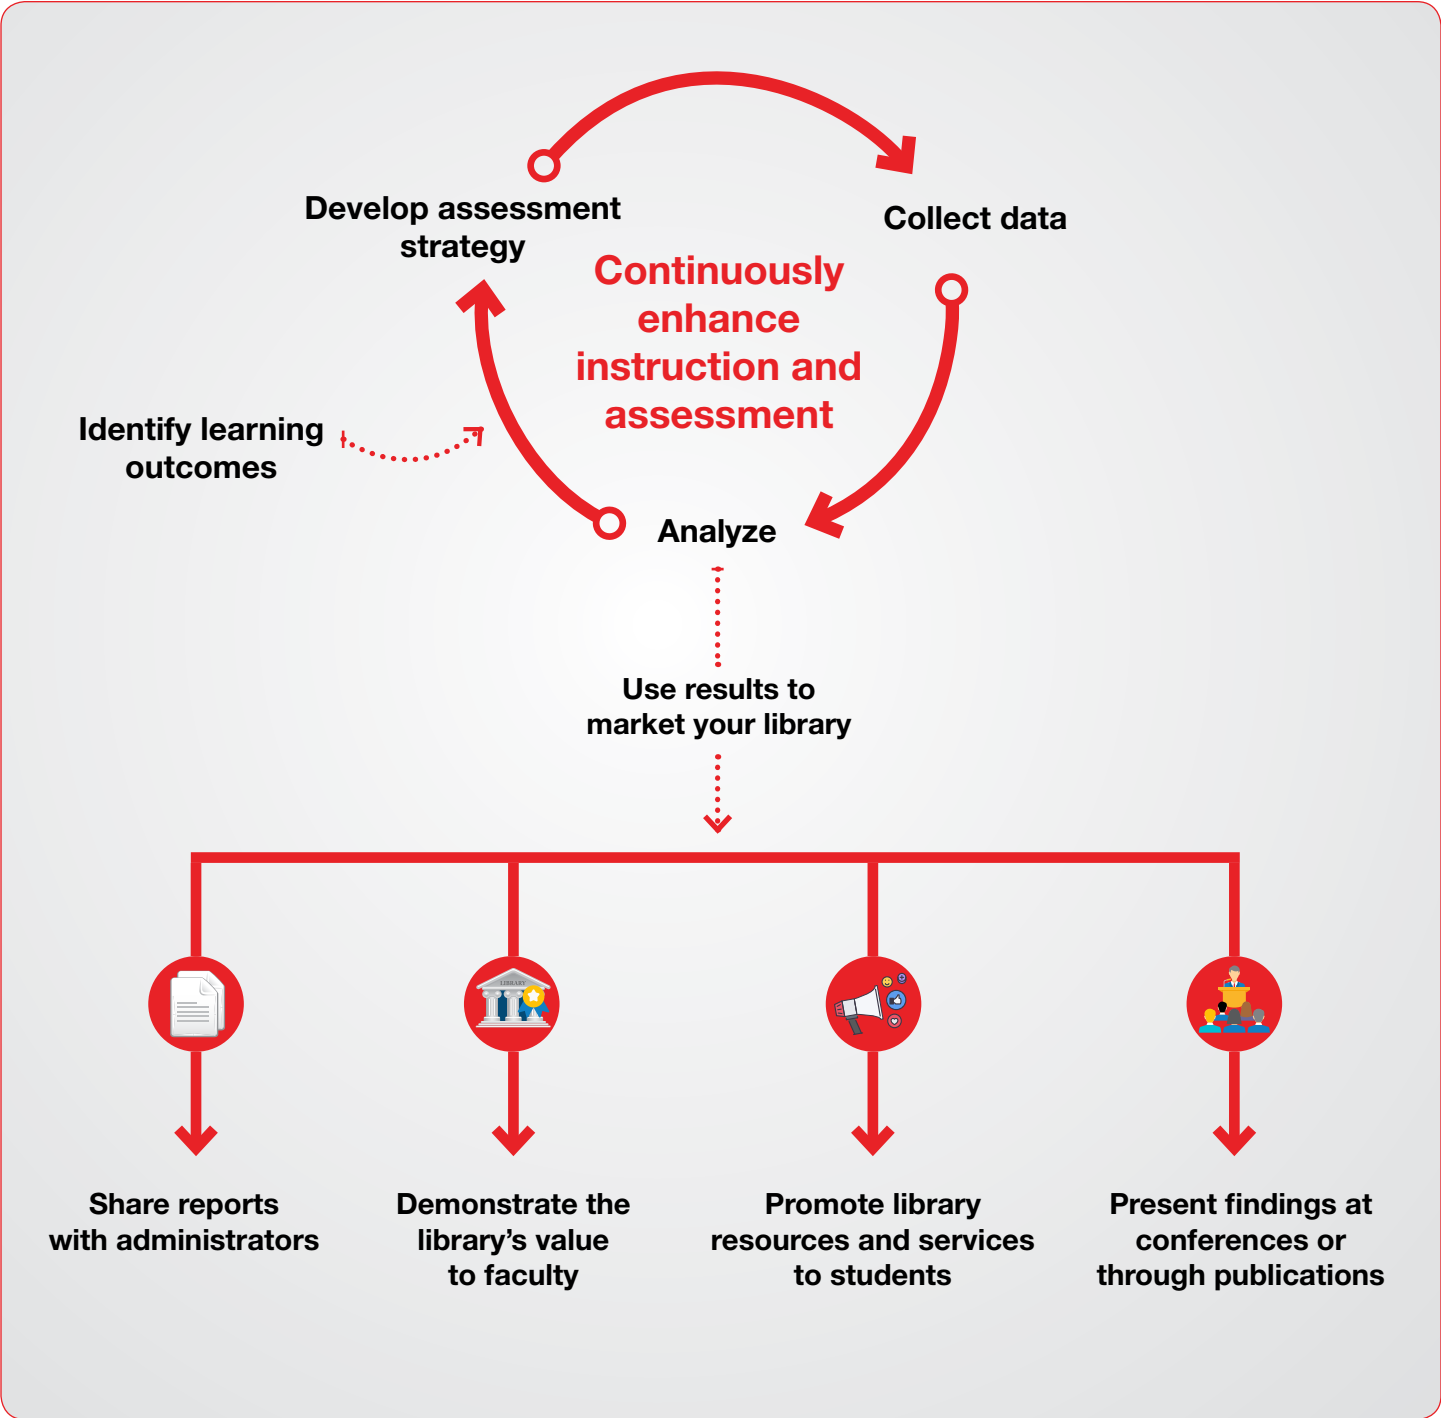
Develop assessment strategy

Collect data

Continuously enhance instruction and assessment

Identify learning outcomes

Analyze

Use results to market your library

LIBRARY

Share reports with administrators

Demonstrate the library's value to faculty

Promote library resources and services to students

Present findings at conferences or through publications